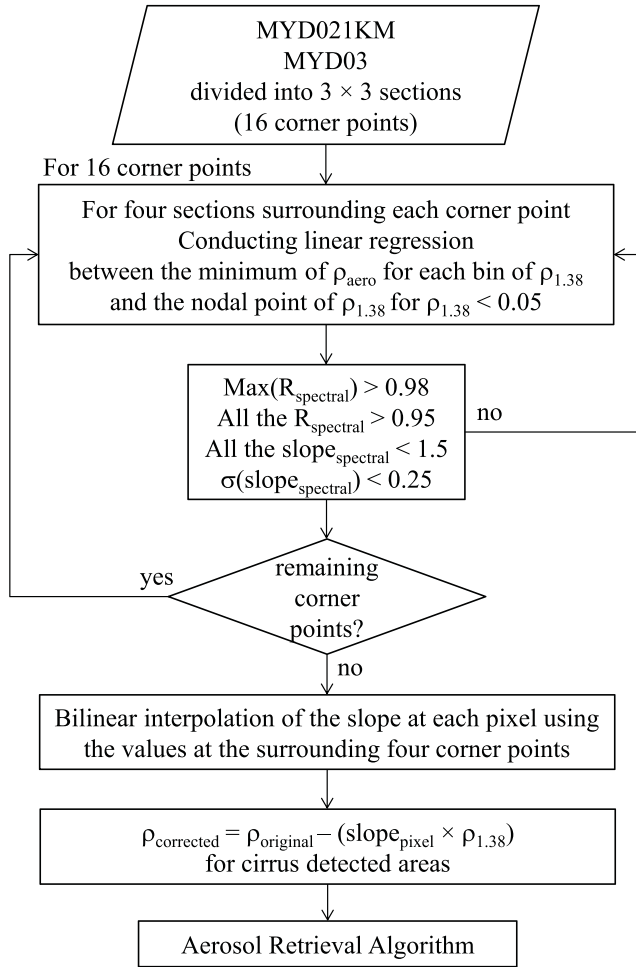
MYD021KM
MYD03
divided into 3 × 3 sections
(16 corner points)

For 16 corner points

For four sections surrounding each corner point
Conducting linear regression
between the minimum of $\rho_{aero}$ for each bin of $\rho_{1.38}$
and the nodal point of $\rho_{1.38}$ for $\rho_{1.38} < 0.05$

Max($R_{spectral}$) > 0.98
All the $R_{spectral}$ > 0.95
All the $slope_{spectral}$ < 1.5
$\sigma$($slope_{spectral}$) < 0.25

no

yes

remaining corner points?

no

Bilinear interpolation of the slope at each pixel using the values at the surrounding four corner points

$\rho_{corrected} = \rho_{original} - (slope_{pixel} \times \rho_{1.38})$
for cirrus detected areas

Aerosol Retrieval Algorithm